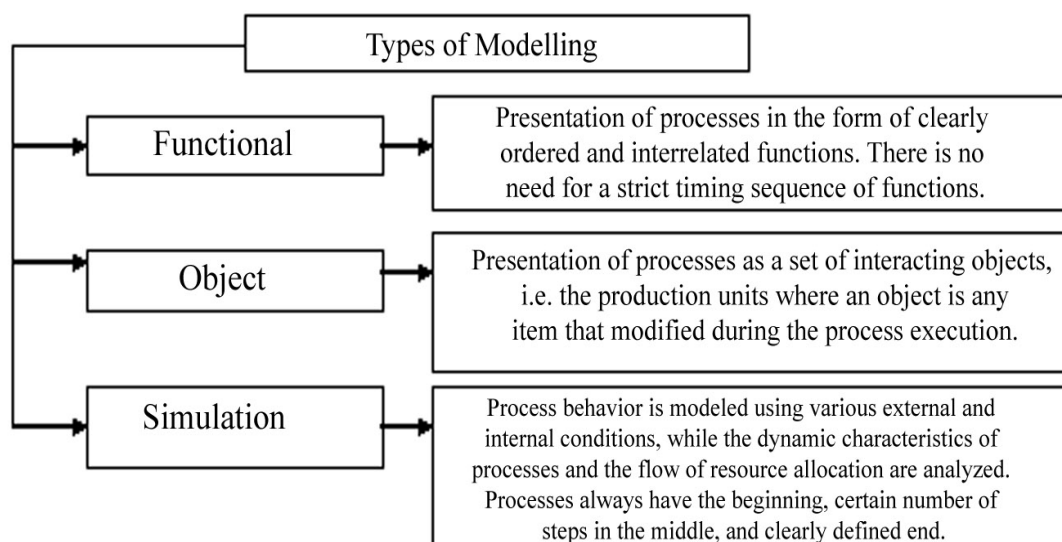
Types of Modelling

Functional

Presentation of processes in the form of clearly ordered and interrelated functions. There is no need for a strict timing sequence of functions.

Object

Presentation of processes as a set of interacting objects, i.e. the production units where an object is any item that modified during the process execution.

Simulation

Process behavior is modeled using various external and internal conditions, while the dynamic characteristics of processes and the flow of resource allocation are analyzed. Processes always have the beginning, certain number of steps in the middle, and clearly defined end.